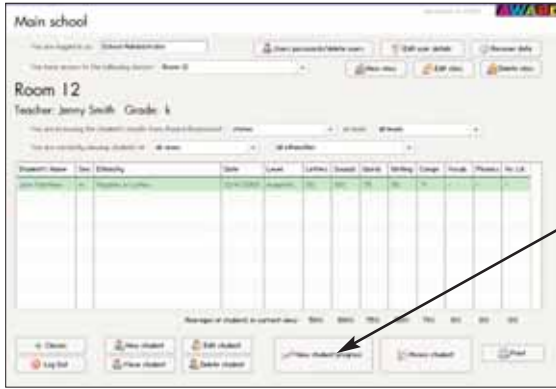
Main school

AWAR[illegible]

You are logged in as: School Administrator

Users passwords/delete users

Edit user details

Recover data

You have access to the following classes: Room 12

New class

Edit class

Delete class

Room 12

Teacher: Jenny Smith Grade: k

| Student's Name | Sex | Ethnicity | Date | Level | Letters | Sounds | Words | Writing | Concepts | Vocab | Phonics | Pr. Lit |
|---|---|---|---|---|---|---|---|---|---|---|---|---|
| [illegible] | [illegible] | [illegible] | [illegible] | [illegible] | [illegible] | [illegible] | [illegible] | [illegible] | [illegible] | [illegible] | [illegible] | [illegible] |

Averages of students in current view:

Classes

Log Out

New student

Move student

Edit student

Delete student

View student progress

Print